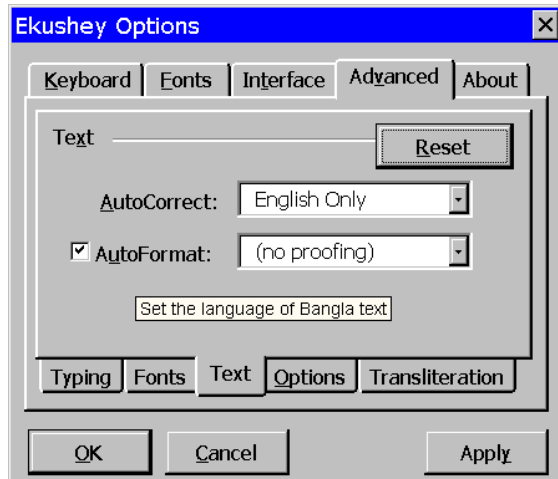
Ekushey Options

Keyboard | Fonts | Interface | Advanced | About

Text

Reset

AutoCorrect: English Only

AutoFormat: (no proofing)

Set the language of Bangla text

Typing | Fonts | Text | Options | Transliteration

OK

Cancel

Apply